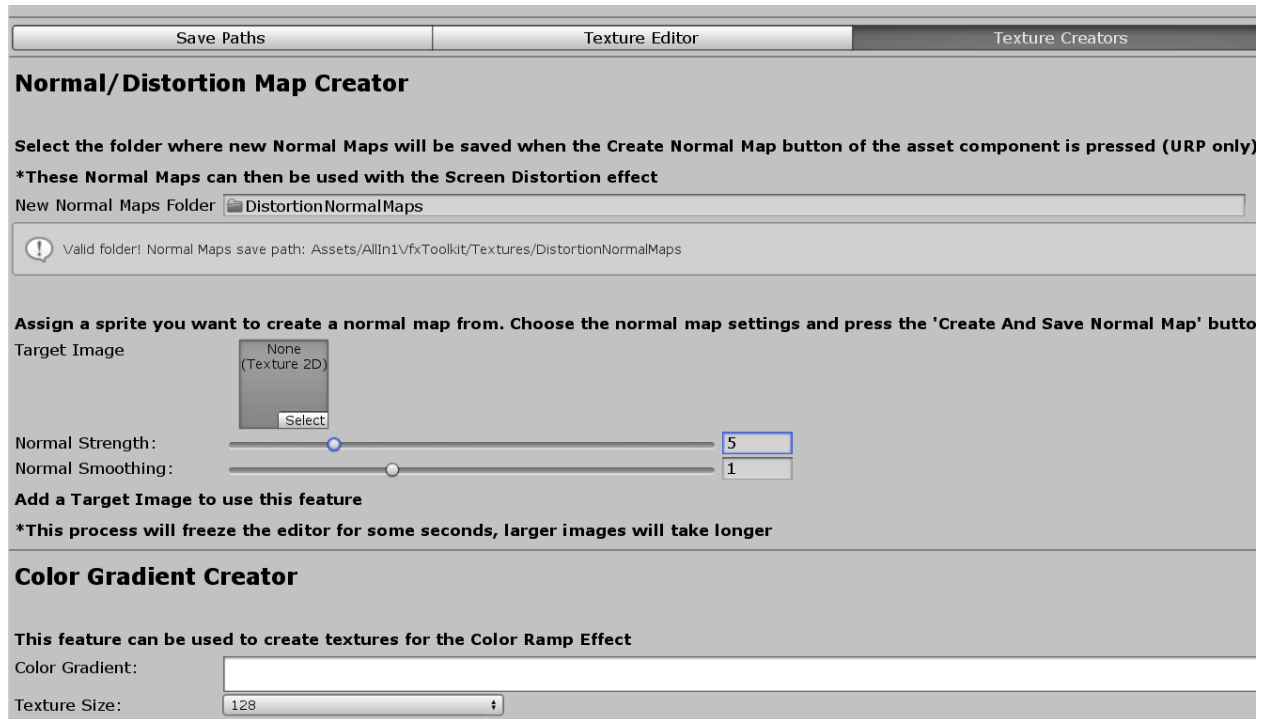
Save Paths | Texture Editor | Texture Creators

Normal/Distortion Map Creator

Select the folder where new Normal Maps will be saved when the Create Normal Map button of the asset component is pressed (URP only)

*These Normal Maps can then be used with the Screen Distortion effect

New Normal Maps Folder DistortionNormalMaps

Valid folder! Normal Maps save path: Assets/AllIn1VfxToolkit/Textures/DistortionNormalMaps

Assign a sprite you want to create a normal map from. Choose the normal map settings and press the 'Create And Save Normal Map' butto

Target Image

None (Texture 2D)

Select

Normal Strength: 5

Normal Smoothing: 1

Add a Target Image to use this feature

*This process will freeze the editor for some seconds, larger images will take longer

Color Gradient Creator

This feature can be used to create textures for the Color Ramp Effect

Color Gradient:

Texture Size: 128